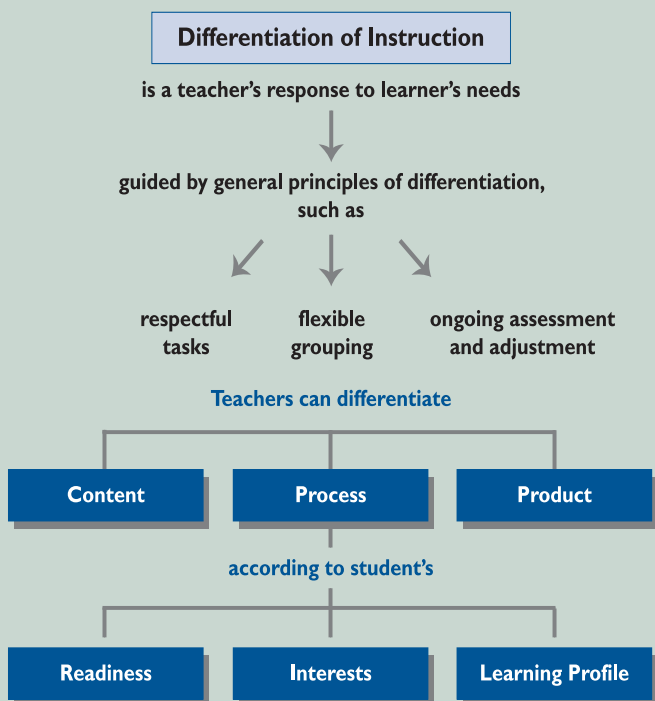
Differentiation of Instruction

is a teacher's response to learner's needs

guided by general principles of differentiation, such as

respectful tasks

flexible grouping

ongoing assessment and adjustment

Teachers can differentiate

Content

Process

Product

according to student's

Readiness

Interests

Learning Profile